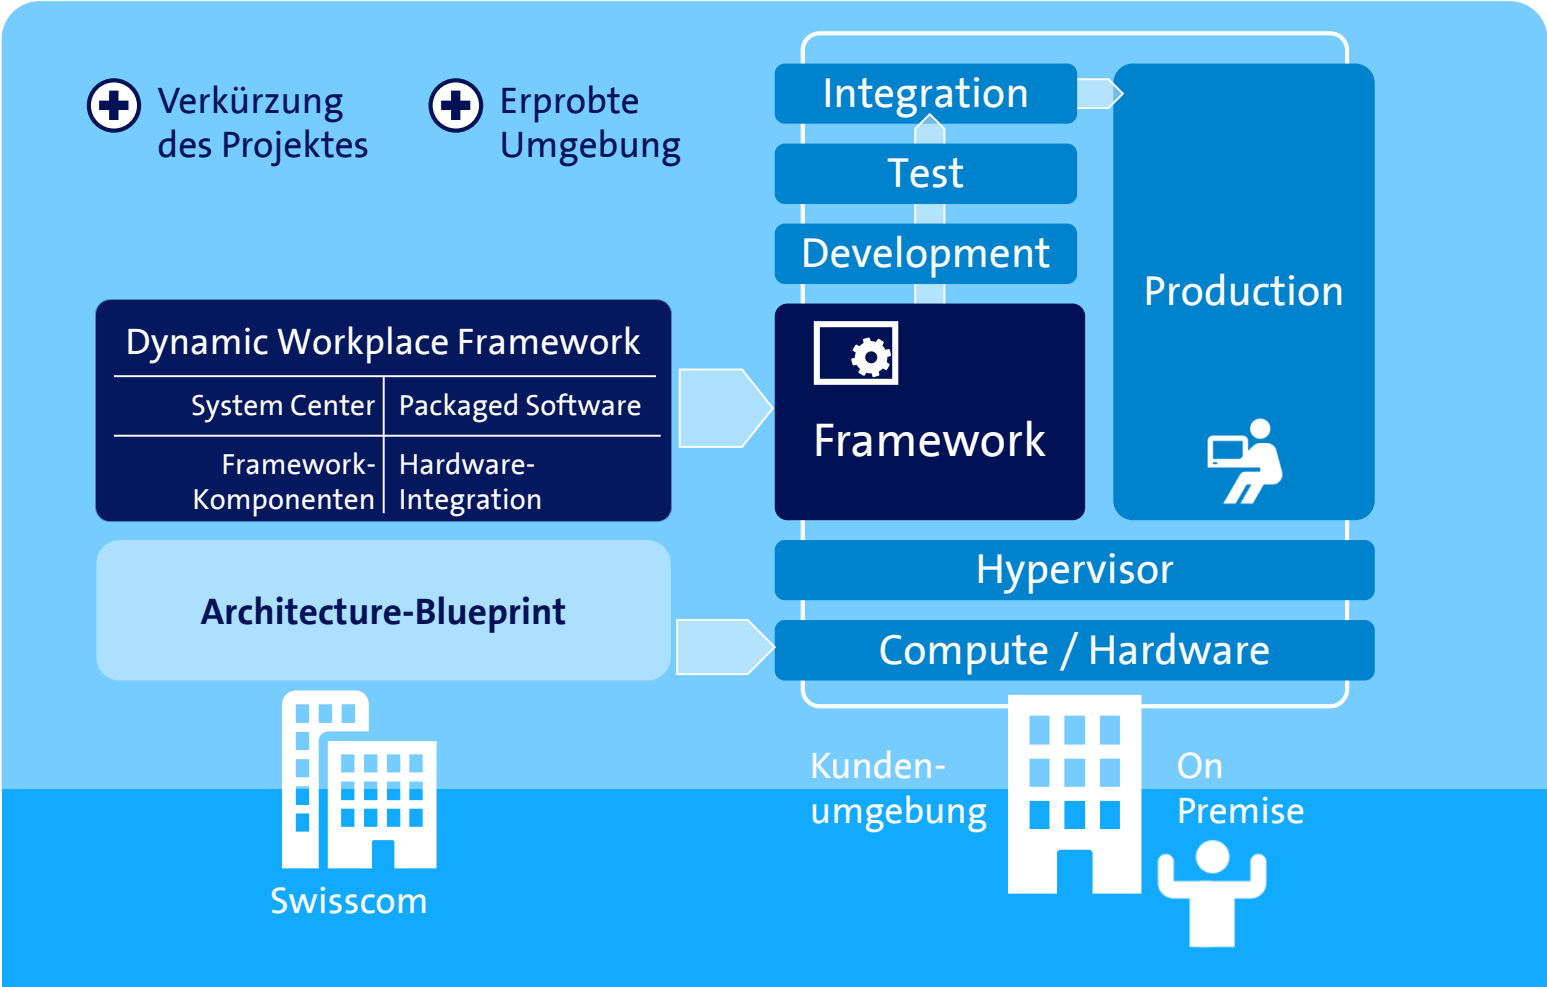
Verkürzung des Projektes

Erprobte Umgebung

Integration

Test

Development

Production

Dynamic Workplace Framework

| System Center | Packaged Software |
|---|---|
| Framework-Komponenten | Hardware-Integration |

Framework

Hypervisor

Architecture-Blueprint

Compute / Hardware

Swisscom

Kunden-umgebung

On Premise